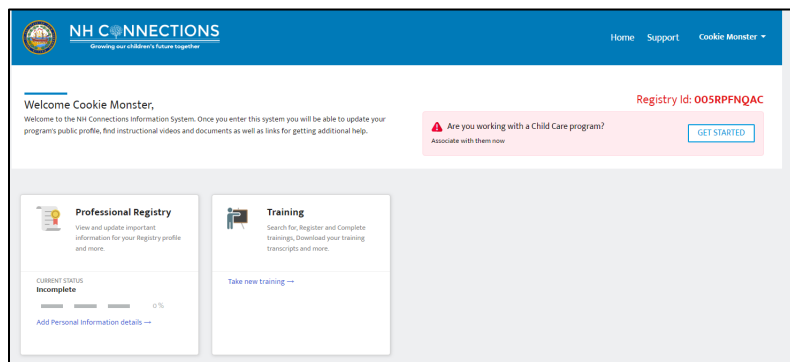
NH CONNECTIONS
Growing our children's future together

Home Support Cookie Monster

Welcome Cookie Monster,
Welcome to the NH Connections Information System. Once you enter this system you will be able to update your program's public profile, find instructional videos and documents as well as links for getting additional help.

Registry Id: 005RPFNQAC

Are you working with a Child Care program?
Associate with them now

GET STARTED

Professional Registry
View and update important information for your Registry profile and more.

CURRENT STATUS
Incomplete
0 %
Add Personal Information details →

Training
Search for, Register and Complete trainings, Download your training transcripts and more.

Take new training →